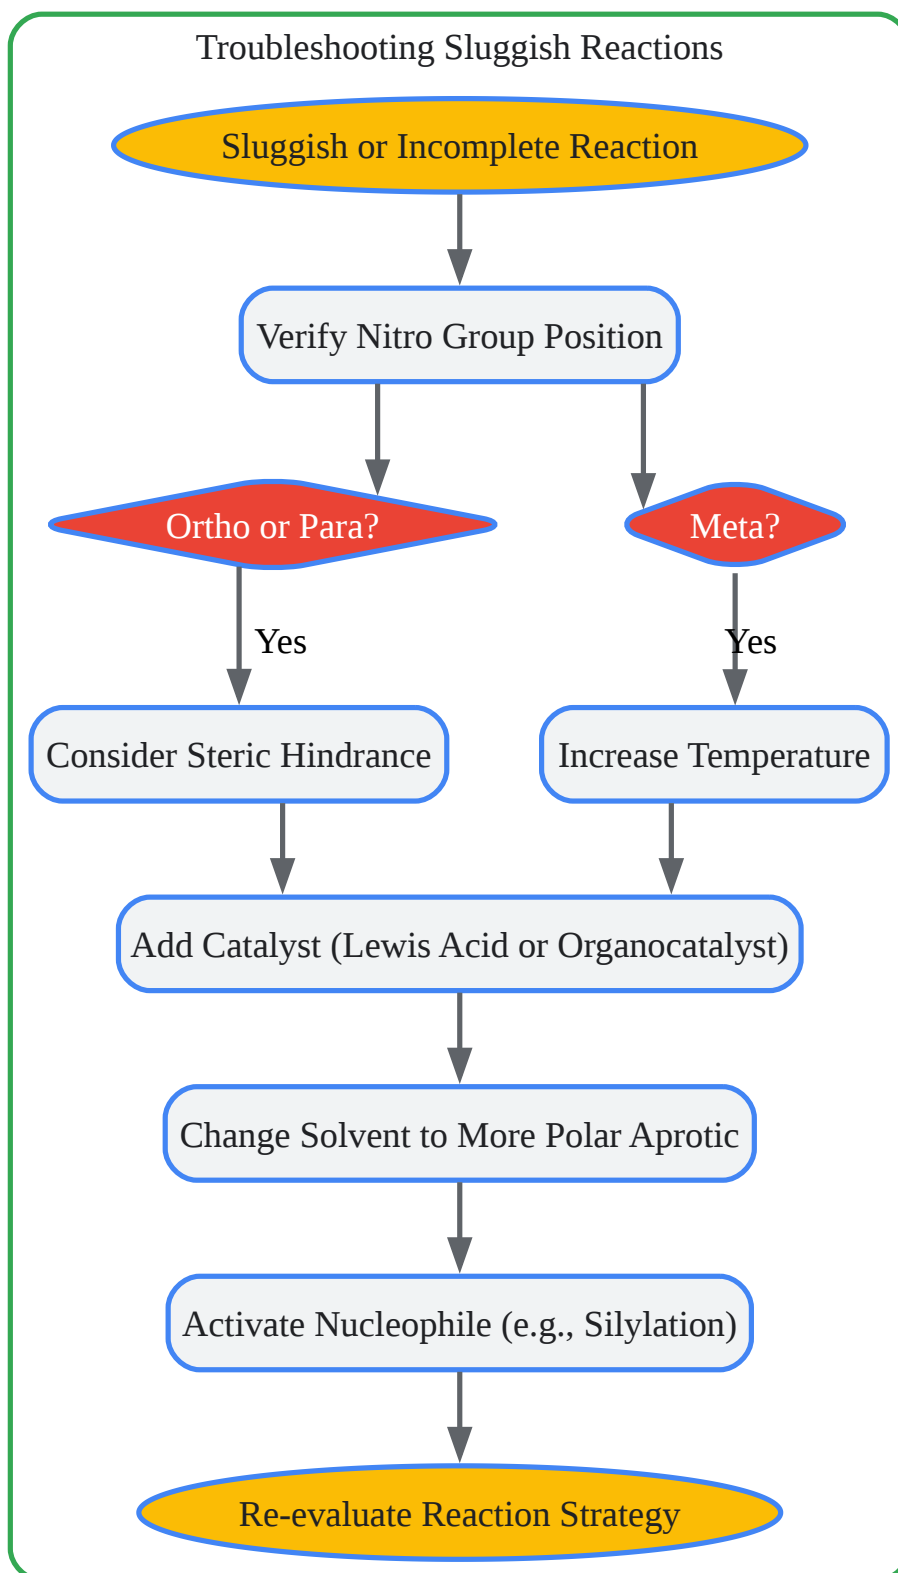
Troubleshooting Sluggish Reactions

Sluggish or Incomplete Reaction

Verify Nitro Group Position

Ortho or Para?

Meta?

Yes

Yes

Consider Steric Hindrance

Increase Temperature

Add Catalyst (Lewis Acid or Organocatalyst)

Change Solvent to More Polar Aprotic

Activate Nucleophile (e.g., Silylation)

Re-evaluate Reaction Strategy